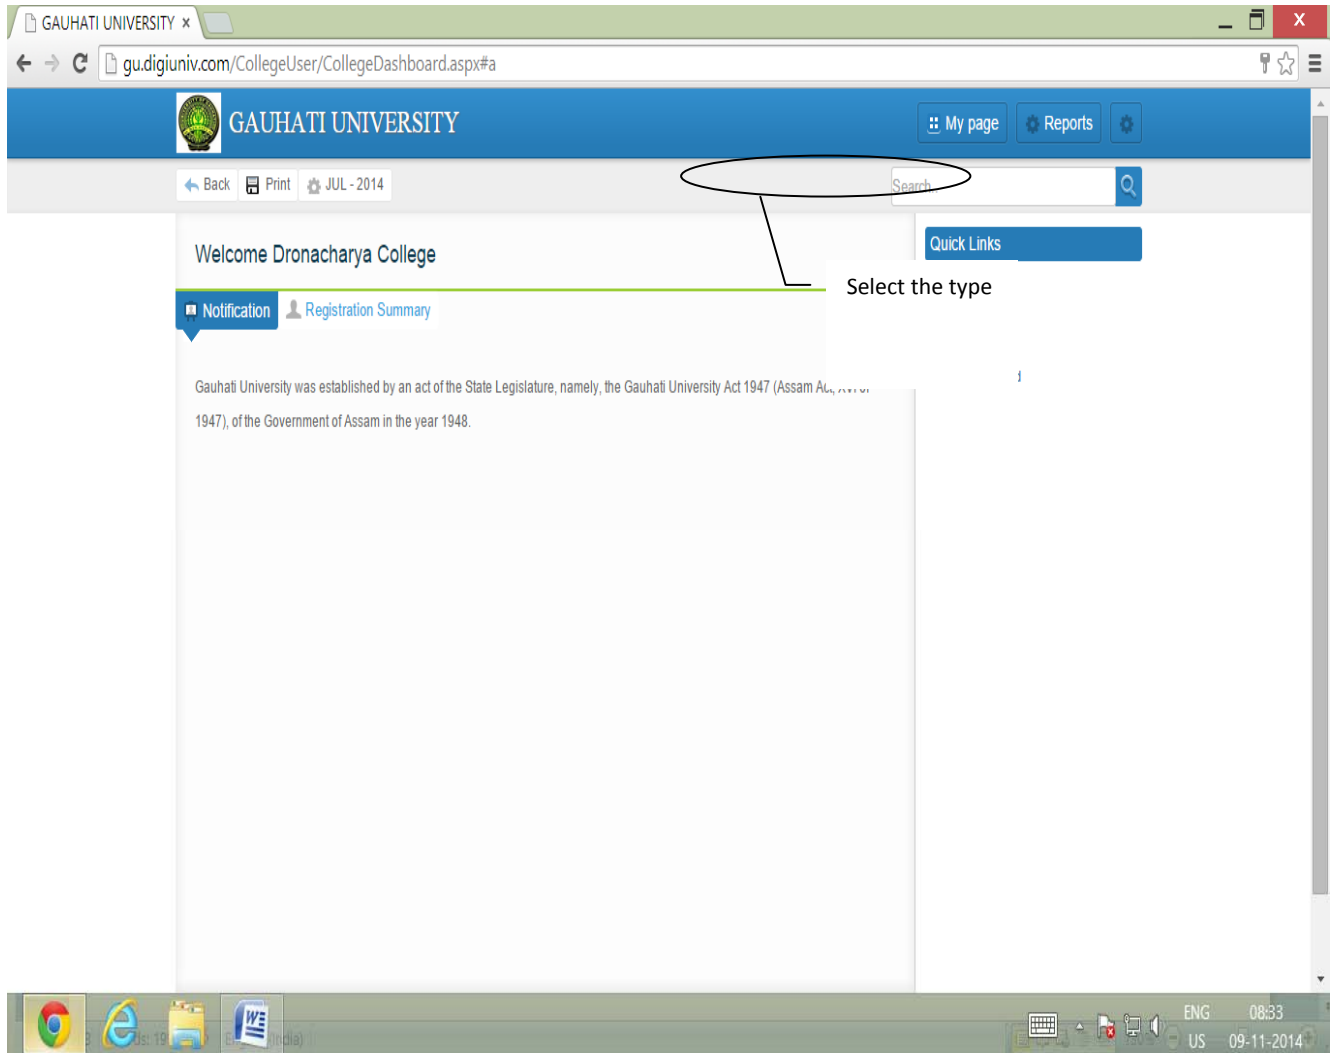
GAUHATI UNIVERSITY ×

gu.digiuniv.com/CollegeUser/CollegeDashboard.aspx#a

GAUHATI UNIVERSITY

My page

Reports

Back

Print

JUL - 2014

Search

Welcome Dronacharya College

Quick Links

Select the type

Notification

Registration Summary

Gauhati University was established by an act of the State Legislature, namely, the Gauhati University Act 1947 (Assam Act, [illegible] 1947), of the Government of Assam in the year 1948.

ENG
US

08:33
09-11-2014